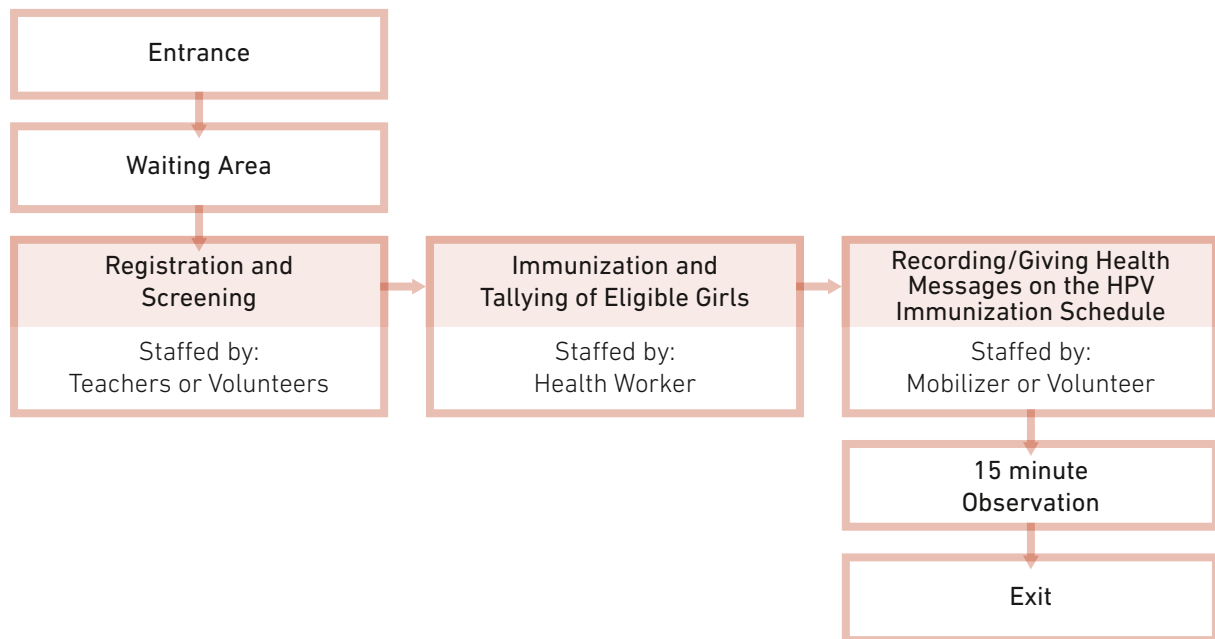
Entrance

Waiting Area

Registration and Screening

Staffed by: Teachers or Volunteers

Immunization and Tallying of Eligible Girls

Staffed by: Health Worker

Recording/Giving Health Messages on the HPV Immunization Schedule

Staffed by: Mobilizer or Volunteer

15 minute Observation

Exit